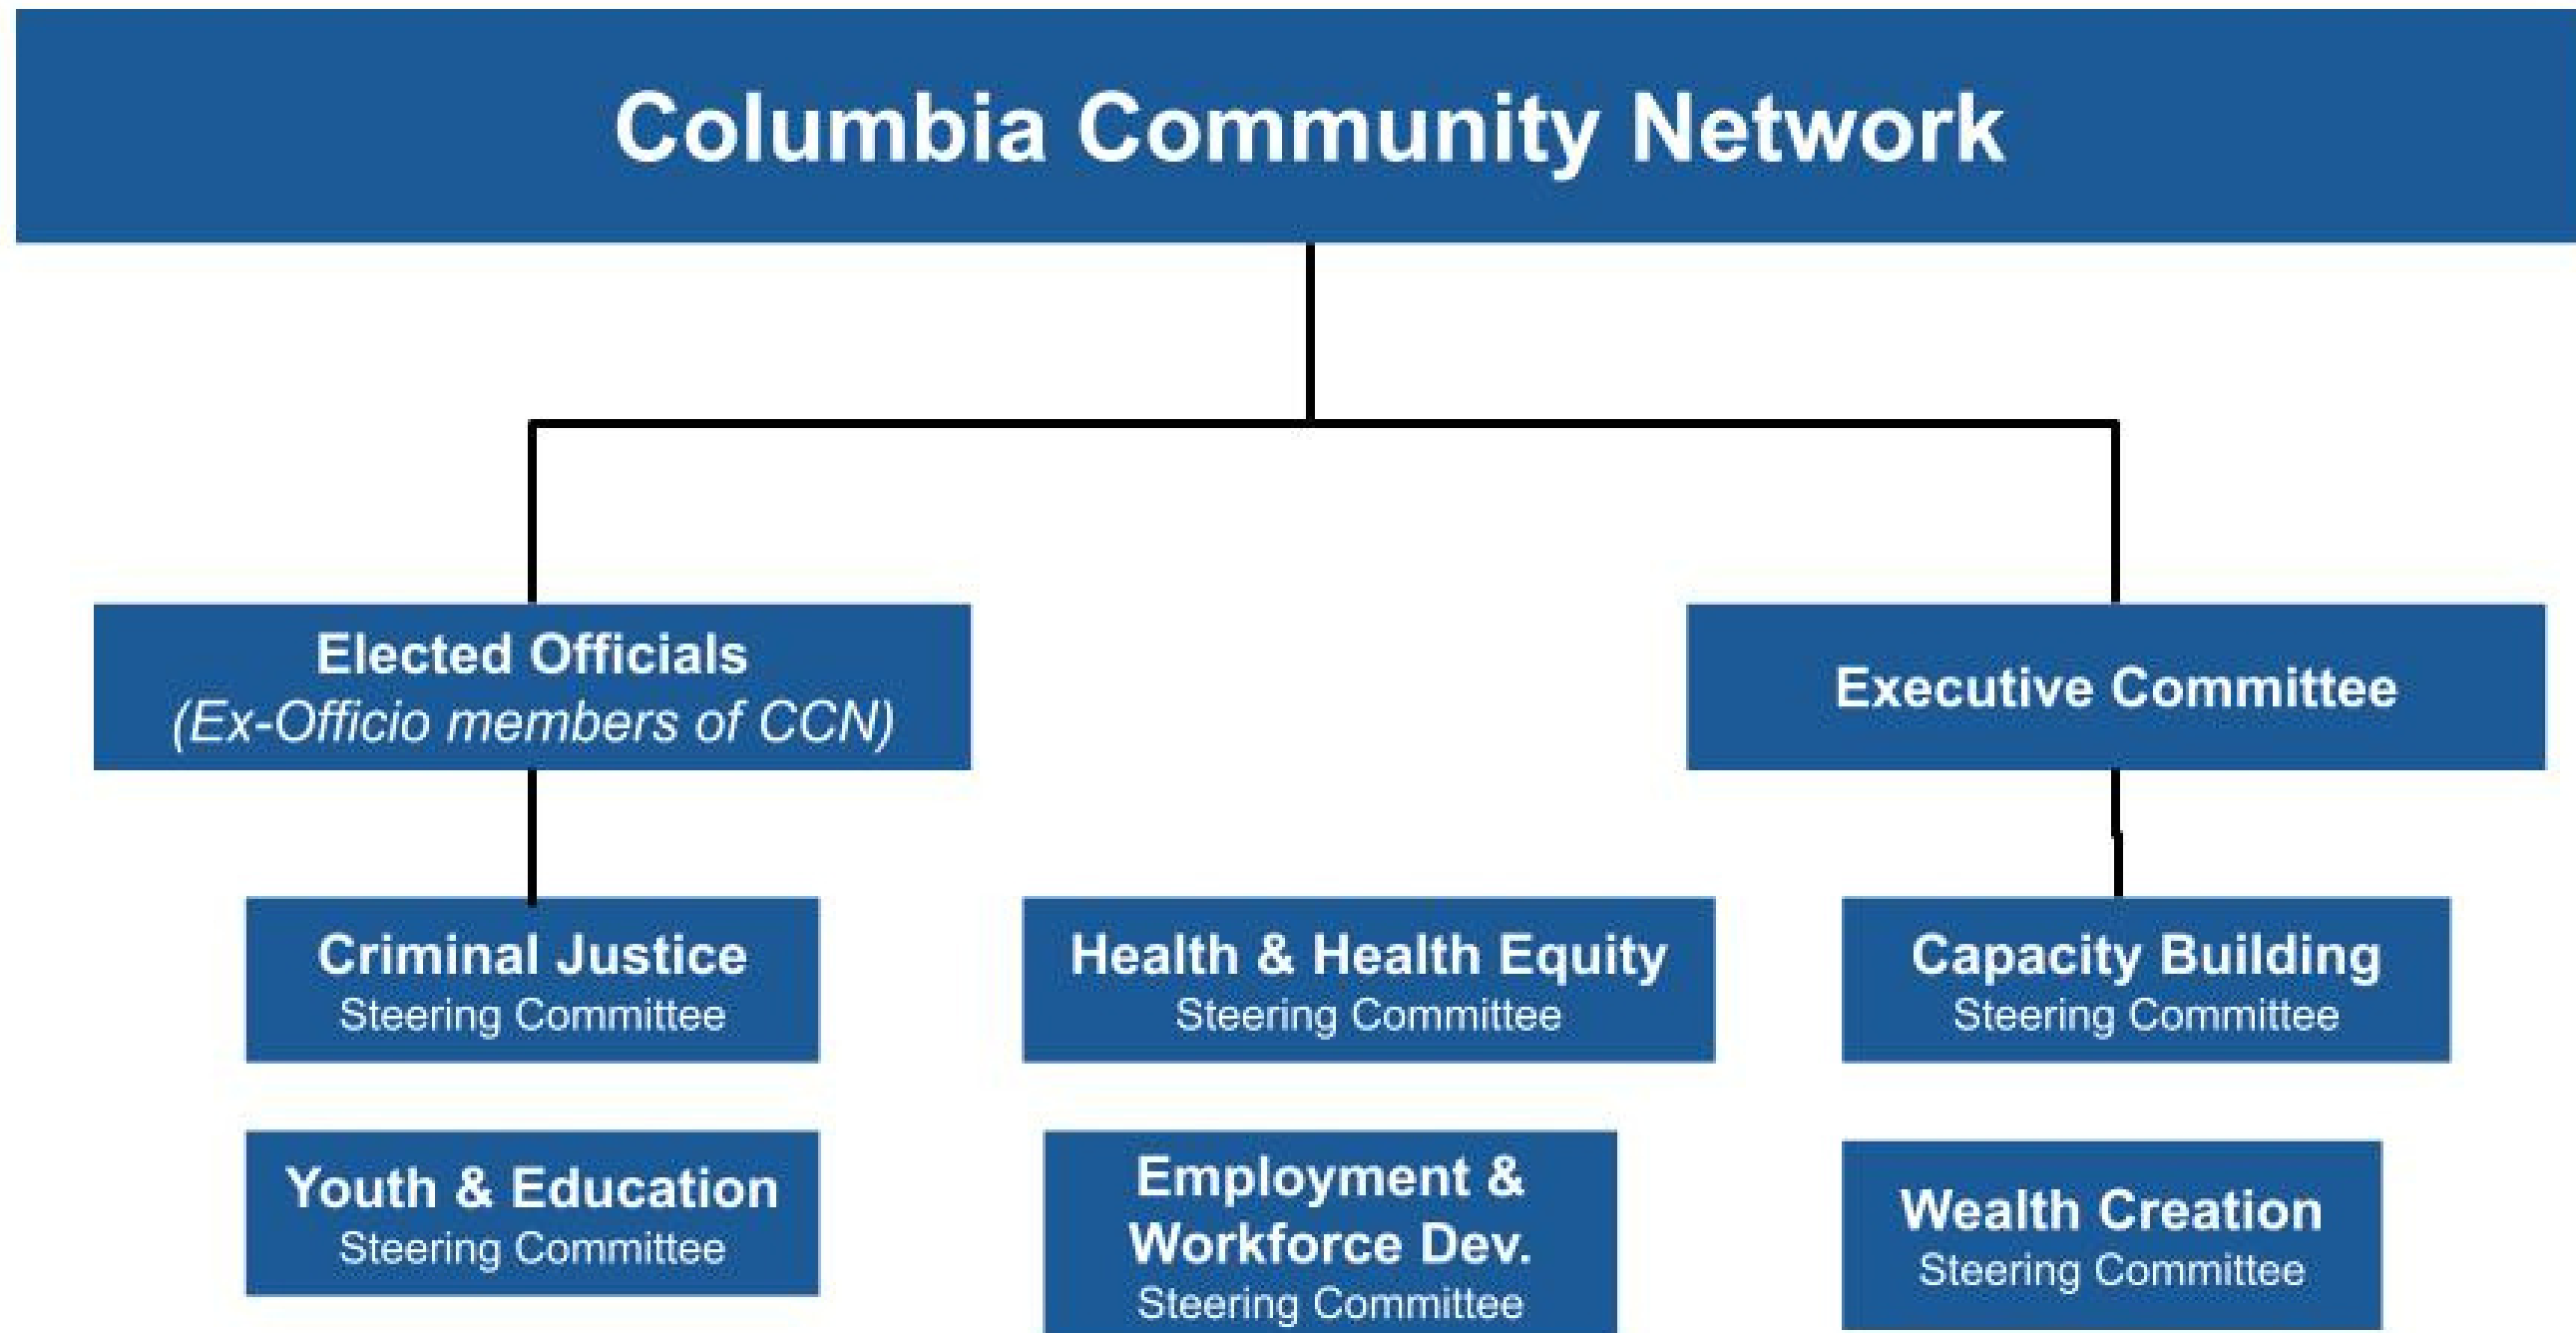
Columbia Community Network

Elected Officials
(Ex-Officio members of CCN)

Executive Committee

Criminal Justice
Steering Committee

Health & Health Equity
Steering Committee

Capacity Building
Steering Committee

Youth & Education
Steering Committee

Employment & Workforce Dev.
Steering Committee

Wealth Creation
Steering Committee